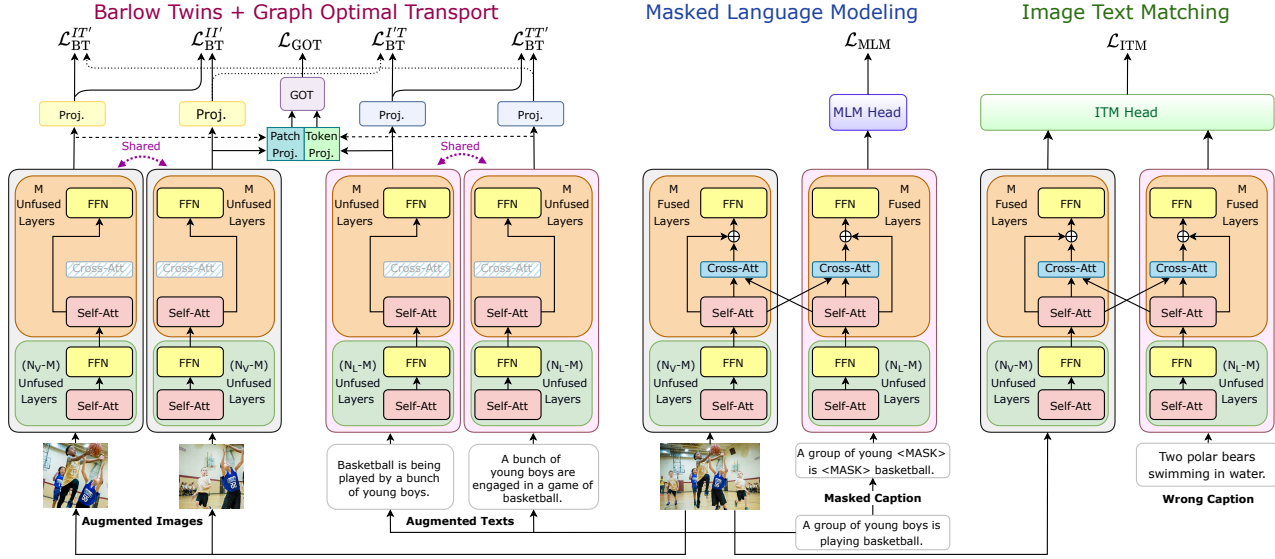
Barlow Twins + Graph Optimal Transport

Masked Language Modeling

Image Text Matching

$\mathcal{L}_{\text{BT}}^{IT'}$ $\mathcal{L}_{\text{BT}}^{II'}$ $\mathcal{L}_{\text{GOT}}$ $\mathcal{L}_{\text{BT}}^{I'T}$ $\mathcal{L}_{\text{BT}}^{TT'}$

$\mathcal{L}_{\text{MLM}}$

$\mathcal{L}_{\text{ITM}}$

GOT

Proj. Proj. Proj. Proj.

Patch Proj. Token Proj.

MLM Head

ITM Head

Shared

Shared

M Unfused Layers FFN Cross-Att Self-Att

FFN M Unfused Layers Cross-Att Self-Att

M Unfused Layers FFN Cross-Att Self-Att

FFN M Unfused Layers Cross-Att Self-Att

M Fused Layers FFN Cross-Att Self-Att

FFN M Fused Layers Cross-Att Self-Att

M Fused Layers FFN Cross-Att Self-Att

FFN M Fused Layers Cross-Att Self-Att

(N$_V$-M) Unfused Layers FFN Self-Att

FFN (N$_V$-M) Unfused Layers Self-Att

(N$_L$-M) Unfused Layers FFN Self-Att

FFN (N$_L$-M) Unfused Layers Self-Att

(N$_V$-M) Unfused Layers FFN Self-Att

FFN (N$_L$-M) Unfused Layers Self-Att

(N$_V$-M) Unfused Layers FFN Self-Att

FFN (N$_L$-M) Unfused Layers Self-Att

Augmented Images

Basketball is being played by a bunch of young boys.

A bunch of young boys are engaged in a game of basketball.

Augmented Texts

A group of young <MASK> is <MASK> basketball.

Masked Caption

A group of young boys is playing basketball.

Two polar bears swimming in water.

Wrong Caption